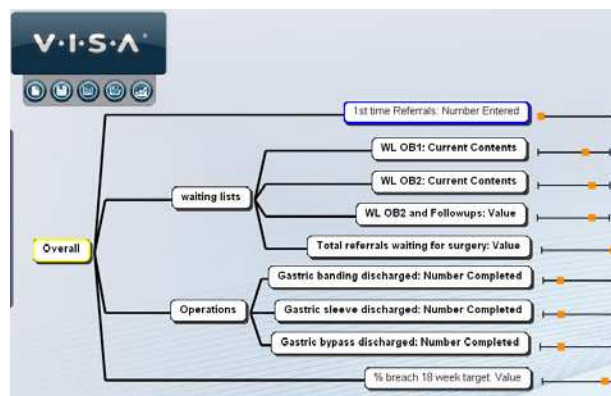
V·I·S·A

1st time Referrals: Number Entered

WL OB1: Current Contents

waiting lists

WL OB2: Current Contents

WL OB2 and Followups: Value

Overall

Total referrals waiting for surgery: Value

Gastric banding discharged: Number Completed

Operations

Gastric sleeve discharged: Number Completed

Gastric bypass discharged: Number Completed

% breach 18 week target: Value